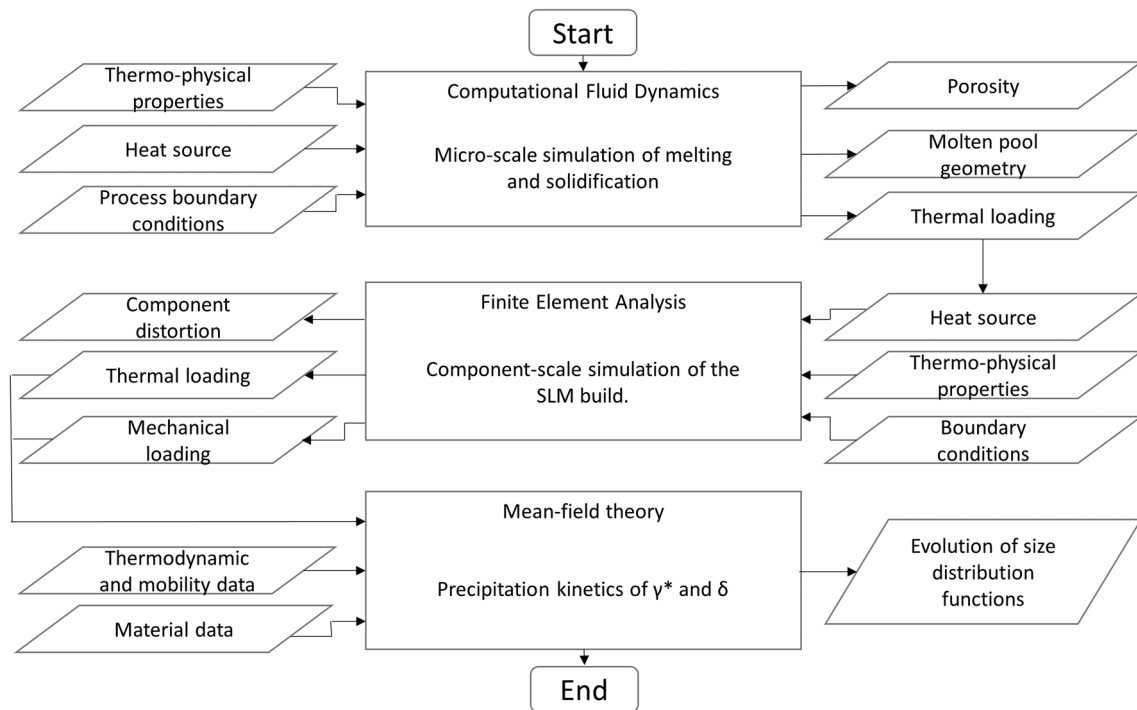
Start

Thermo-physical properties

Heat source

Process boundary conditions

Computational Fluid Dynamics

Micro-scale simulation of melting and solidification

Porosity

Molten pool geometry

Thermal loading

Component distortion

Thermal loading

Mechanical loading

Finite Element Analysis

Component-scale simulation of the SLM build.

Heat source

Thermo-physical properties

Boundary conditions

Thermodynamic and mobility data

Material data

Mean-field theory

Precipitation kinetics of γ* and δ

Evolution of size distribution functions

End